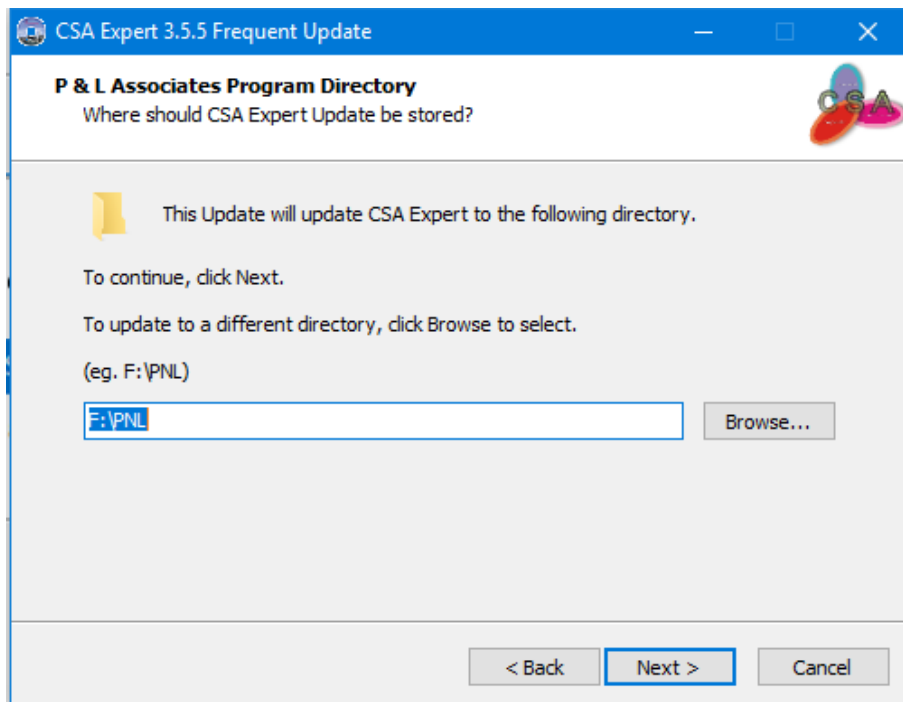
CSA Expert 3.5.5 Frequent Update

P & L Associates Program Directory
Where should CSA Expert Update be stored?

CSA

This Update will update CSA Expert to the following directory.

To continue, click Next.

To update to a different directory, click Browse to select.

(eg. F:\PNL)

F:\PNL

Browse...

< Back

Next >

Cancel